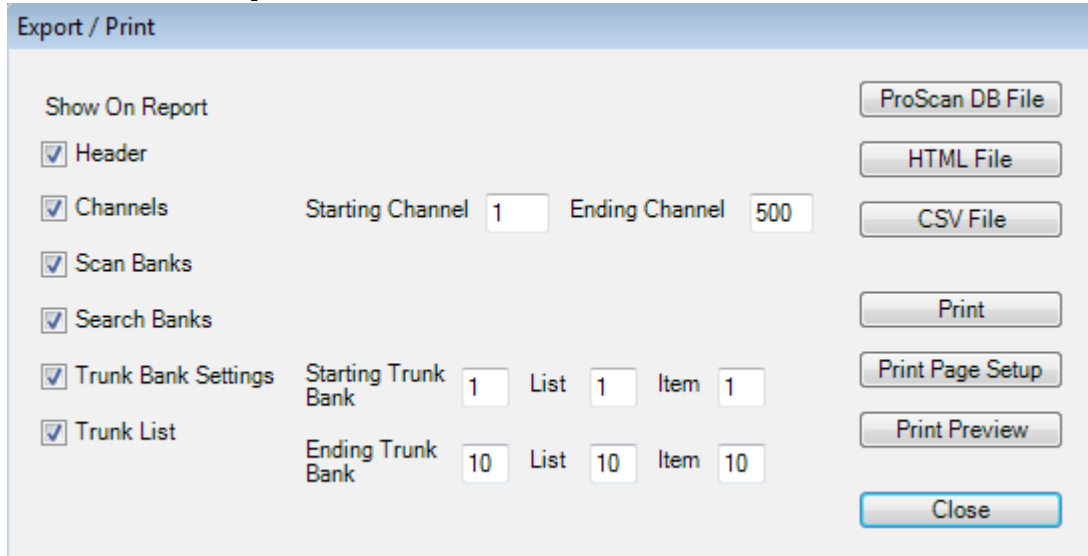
Export / Print

Show On Report

Header

Channels

Scan Banks

Search Banks

Trunk Bank Settings

Trunk List

Starting Channel 1 Ending Channel 500

Starting Trunk Bank 1 List 1 Item 1

Ending Trunk Bank 10 List 10 Item 10

ProScan DB File

HTML File

CSV File

Print

Print Page Setup

Print Preview

Close